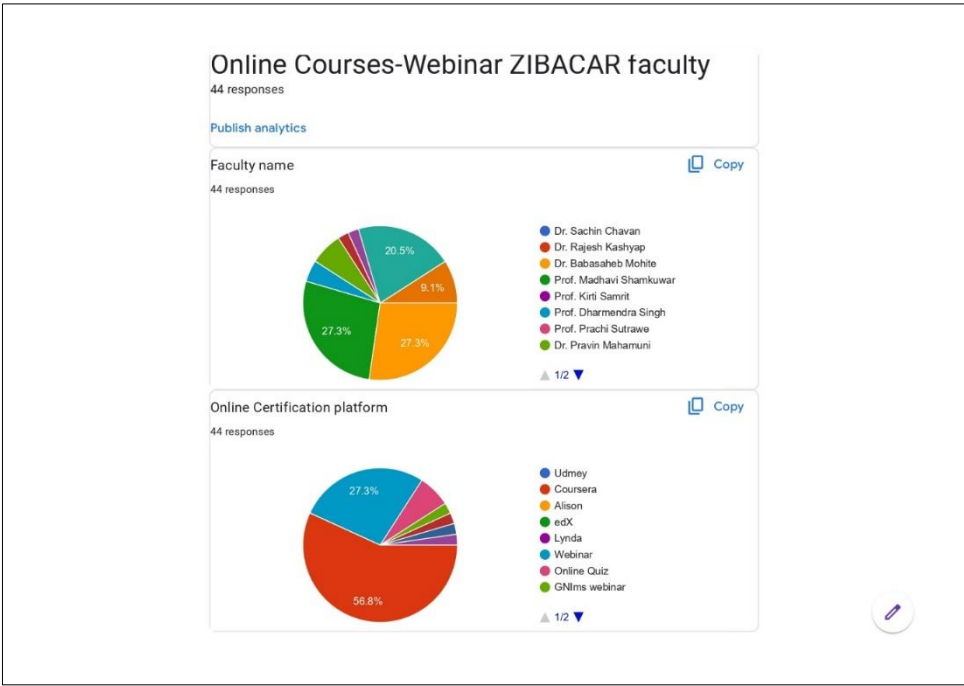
Online Courses-Webinar ZIBACAR faculty
44 responses

Publish analytics

Faculty name
Copy
44 responses

20.5%
9.1%
27.3%
27.3%

Dr. Sachin Chavan
Dr. Rajesh Kashyap
Dr. Babasaheb Mohite
Prof. Madhavi Shamkuwar
Prof. Kirti Samrit
Prof. Dharmendra Singh
Prof. Prachi Sutrawe
Dr. Pravin Mahamuni

1/2

Online Certification platform
Copy
44 responses

27.3%
56.8%

Udmey
Coursera
Alison
edX
Lynda
Webinar
Online Quiz
GNIms webinar

1/2